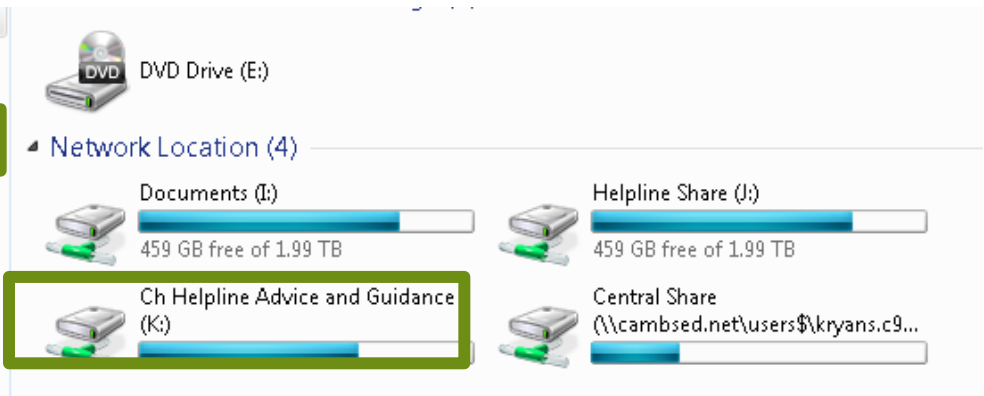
DVD

DVD Drive (E:)

Network Location (4)

Documents (I:)

459 GB free of 1.99 TB

Helpline Share (J:)

459 GB free of 1.99 TB

Ch Helpline Advice and Guidance (K:)

Central Share (\\cambsed.net\users$\kryans.c9...